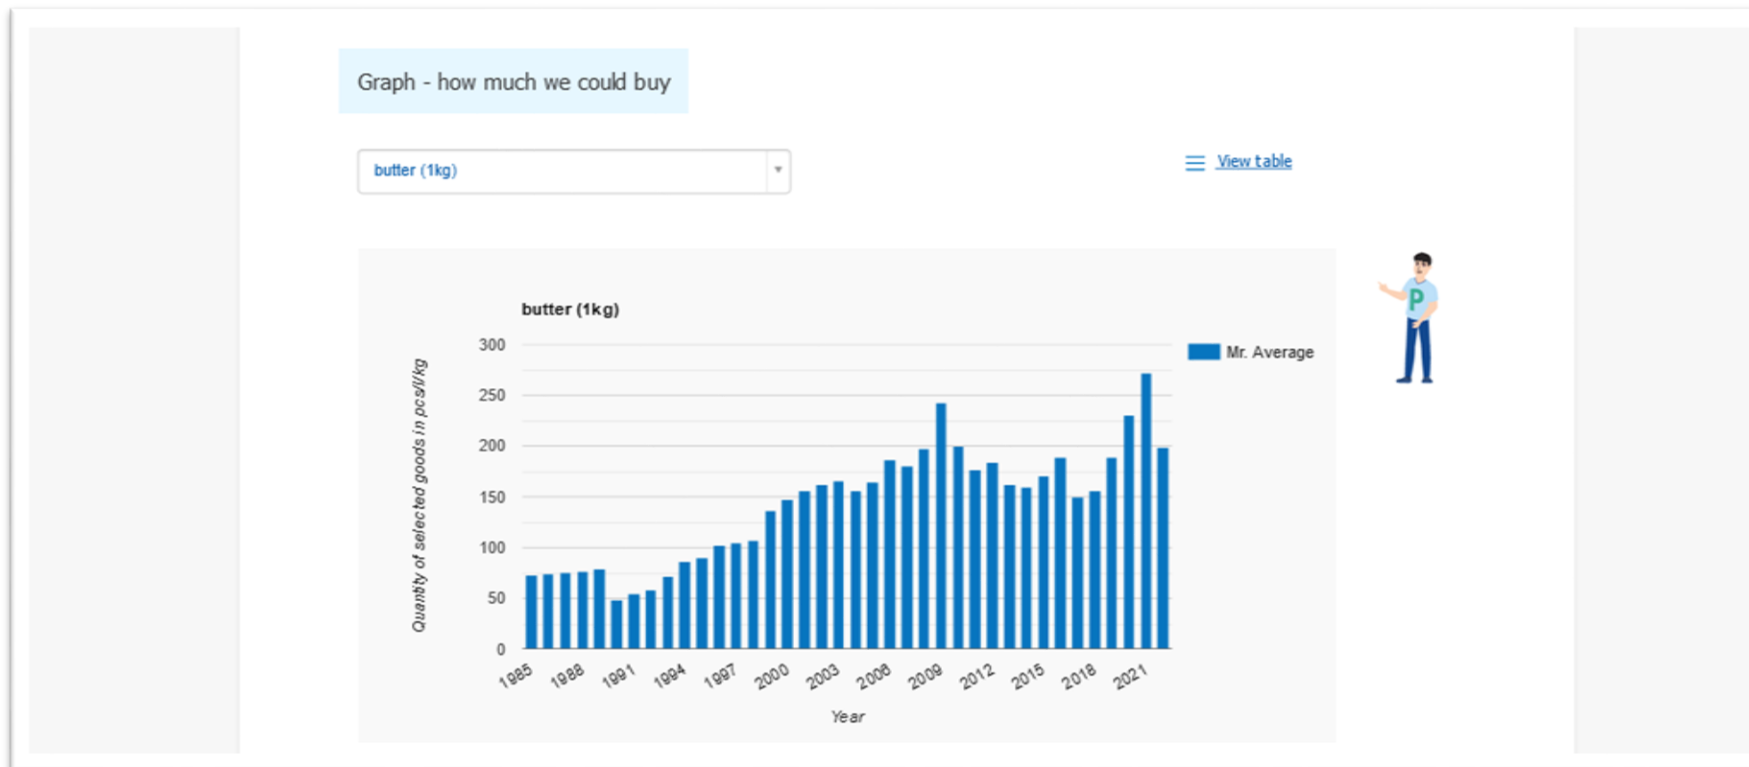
Graph - how much we could buy

butter (1kg)

View table

butter (1kg)

Mr. Average

Quantity of selected goods in pcs/l/kg

300
250
200
150
100
50
0

1985 1988 1991 1994 1997 2000 2003 2006 2009 2012 2015 2018 2021

Year

P